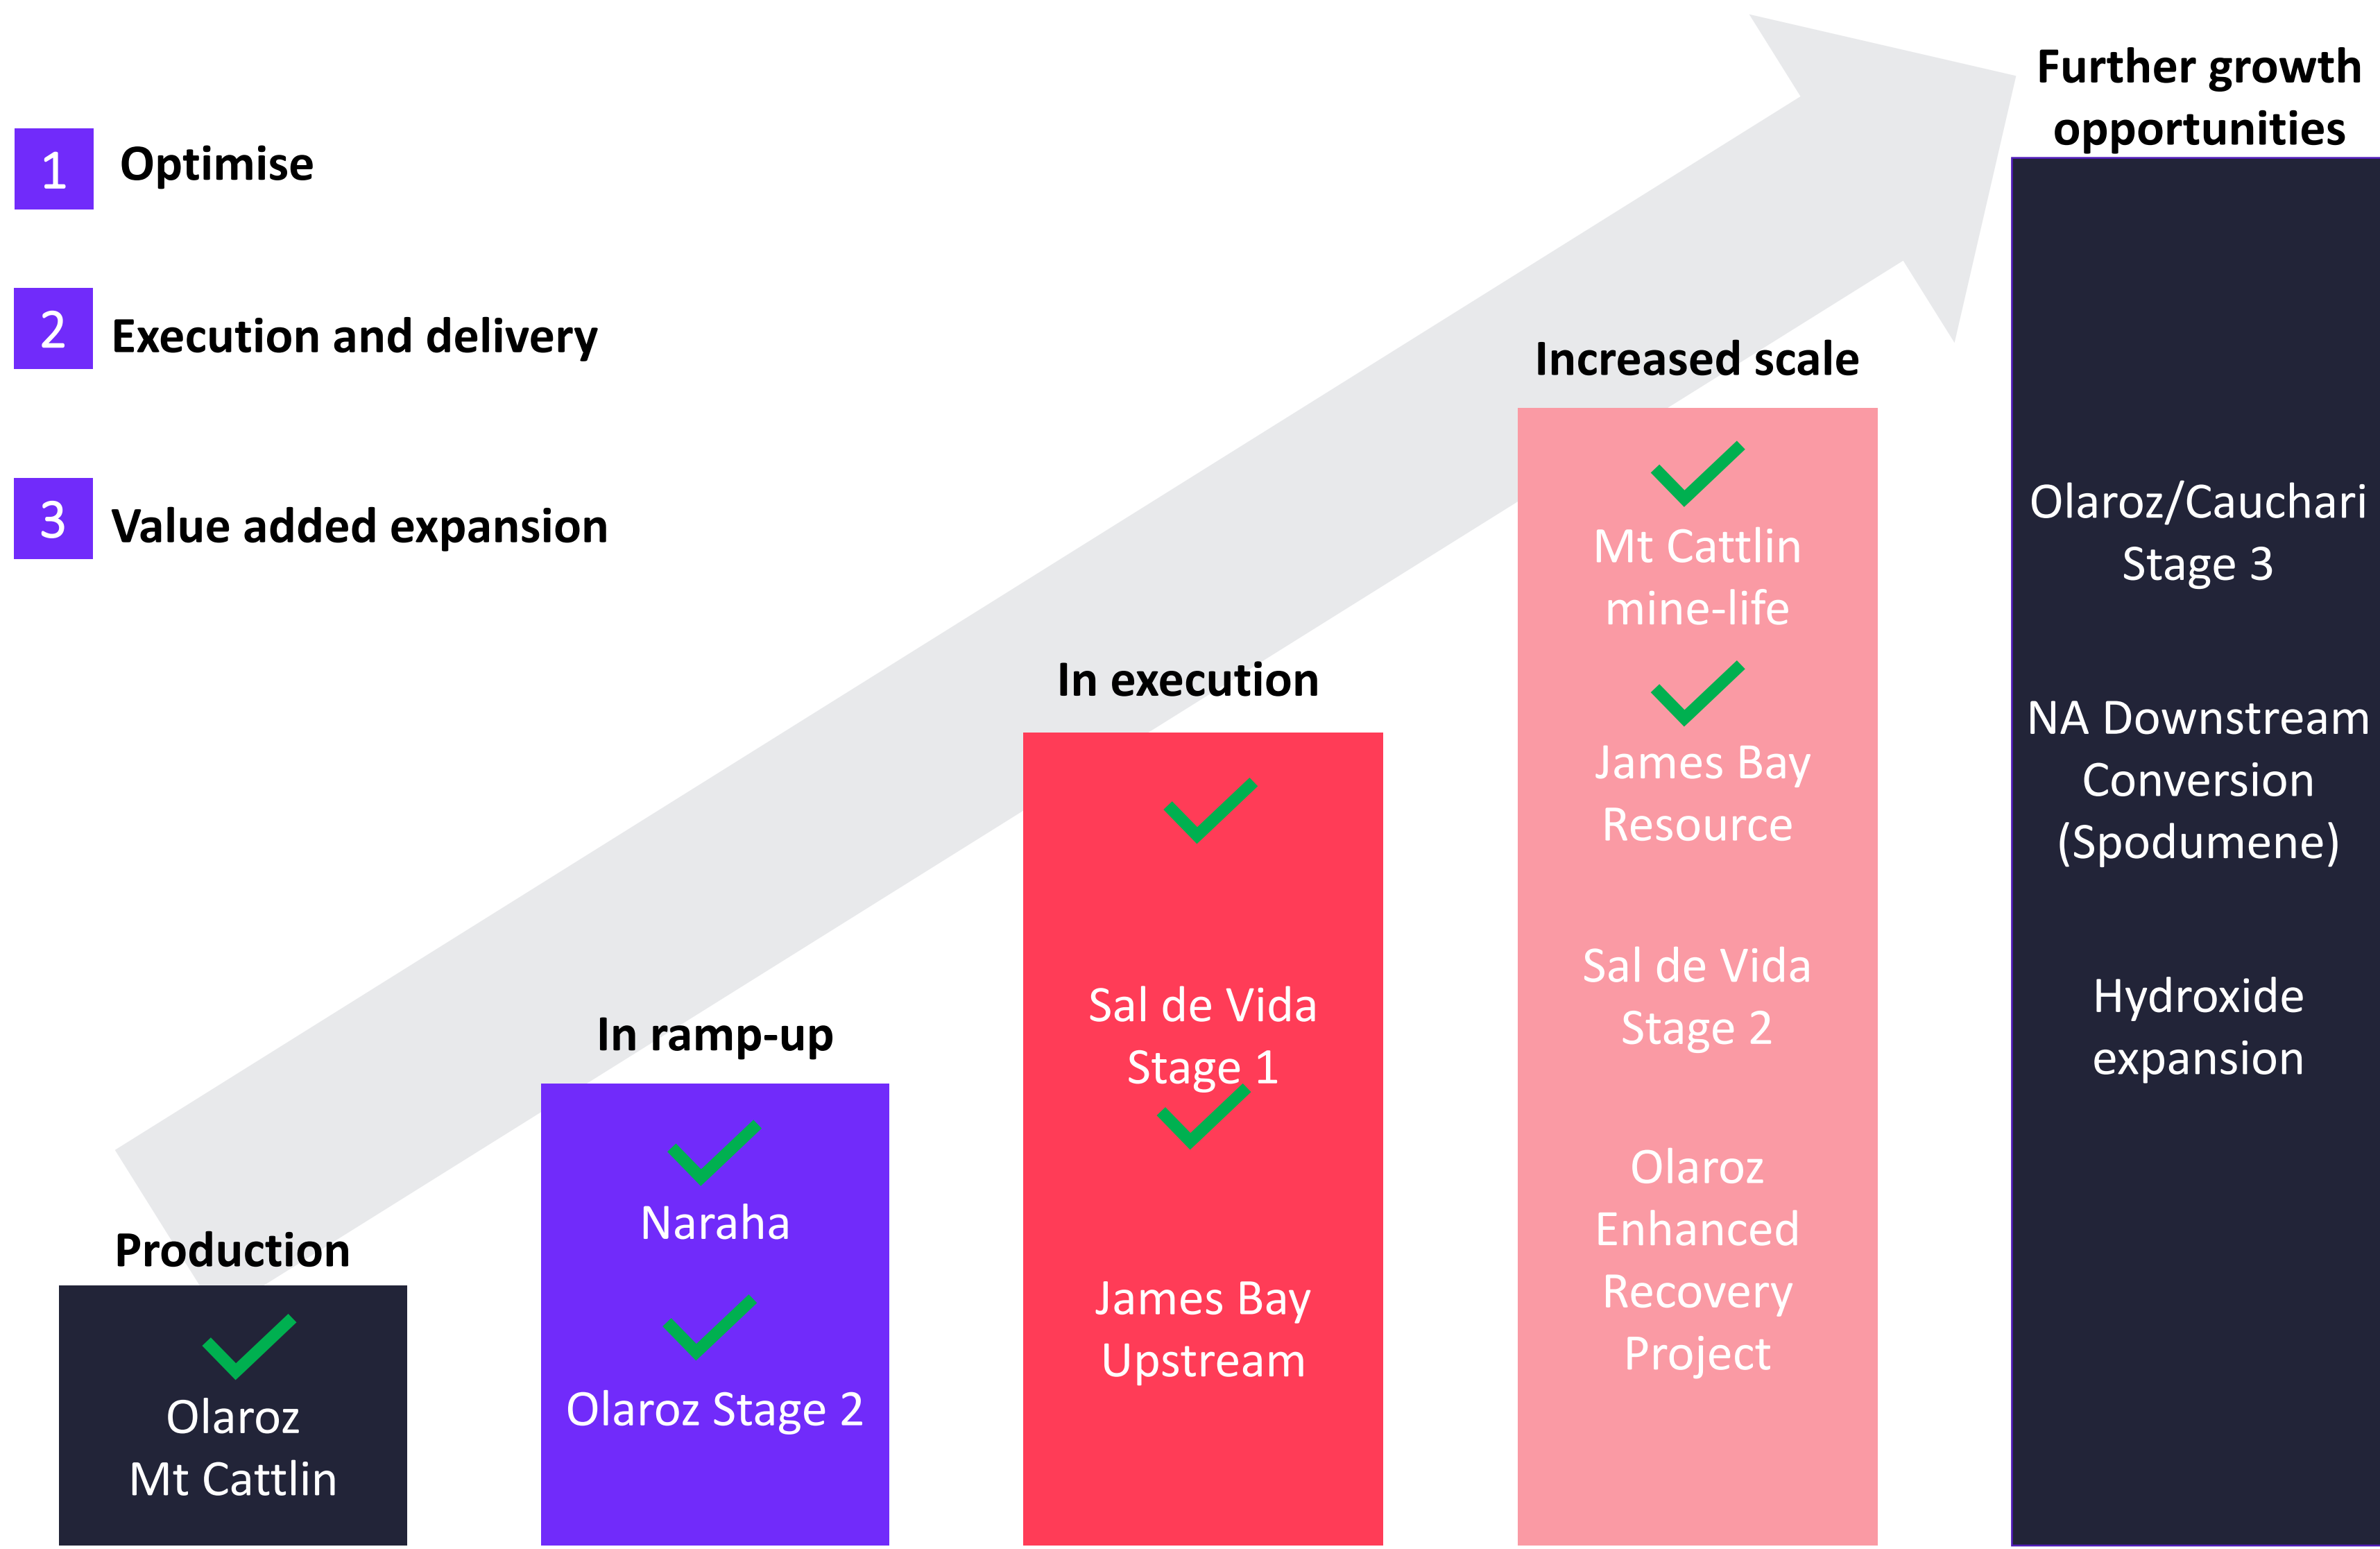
1 Optimise

2 Execution and delivery

3 Value added expansion

Production

Olaroz
Mt Cattlin

In ramp-up

Naraha

Olaroz Stage 2

In execution

Sal de Vida Stage 1

James Bay Upstream

Increased scale

Mt Cattlin mine-life

James Bay Resource

Sal de Vida Stage 2

Olaroz Enhanced Recovery Project

Further growth opportunities

Olaroz/Cauchari Stage 3

NA Downstream Conversion (Spodumene)

Hydroxide expansion